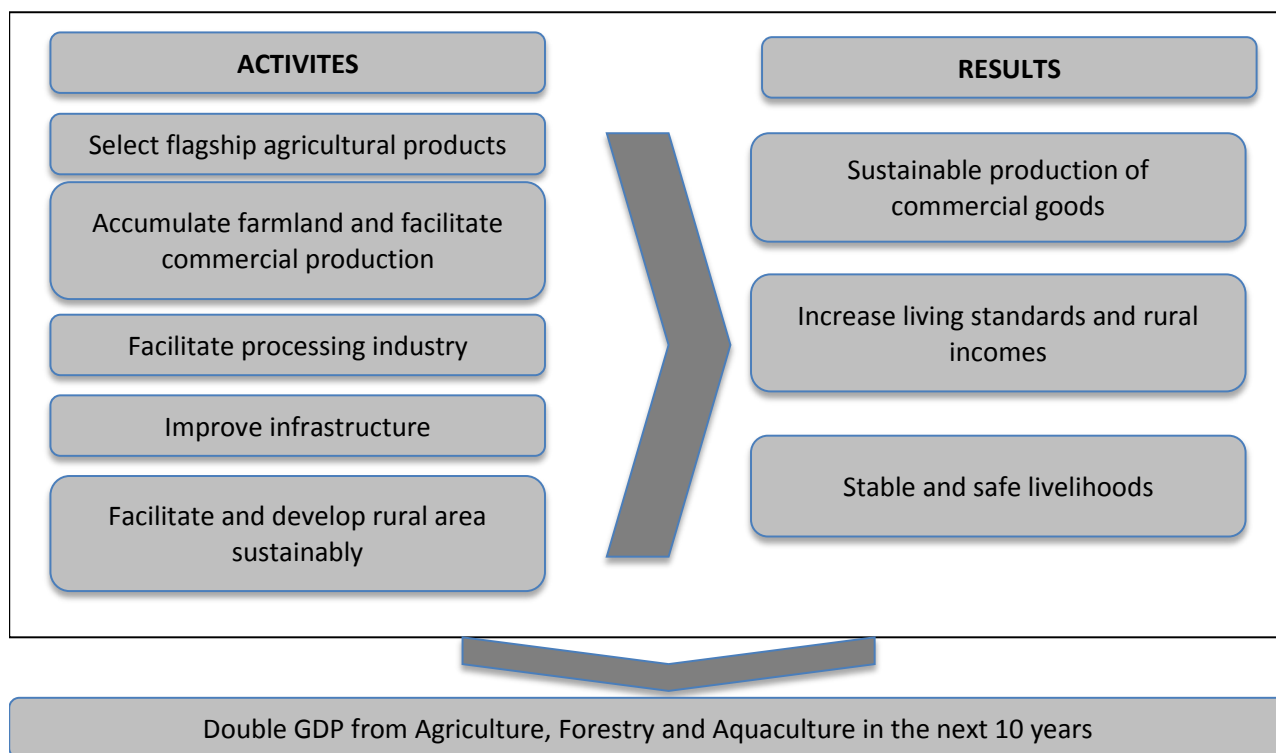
ACTIVITES

Select flagship agricultural products

Accumulate farmland and facilitate commercial production

Facilitate processing industry

Improve infrastructure

Facilitate and develop rural area sustainably

RESULTS

Sustainable production of commercial goods

Increase living standards and rural incomes

Stable and safe livelihoods

Double GDP from Agriculture, Forestry and Aquaculture in the next 10 years